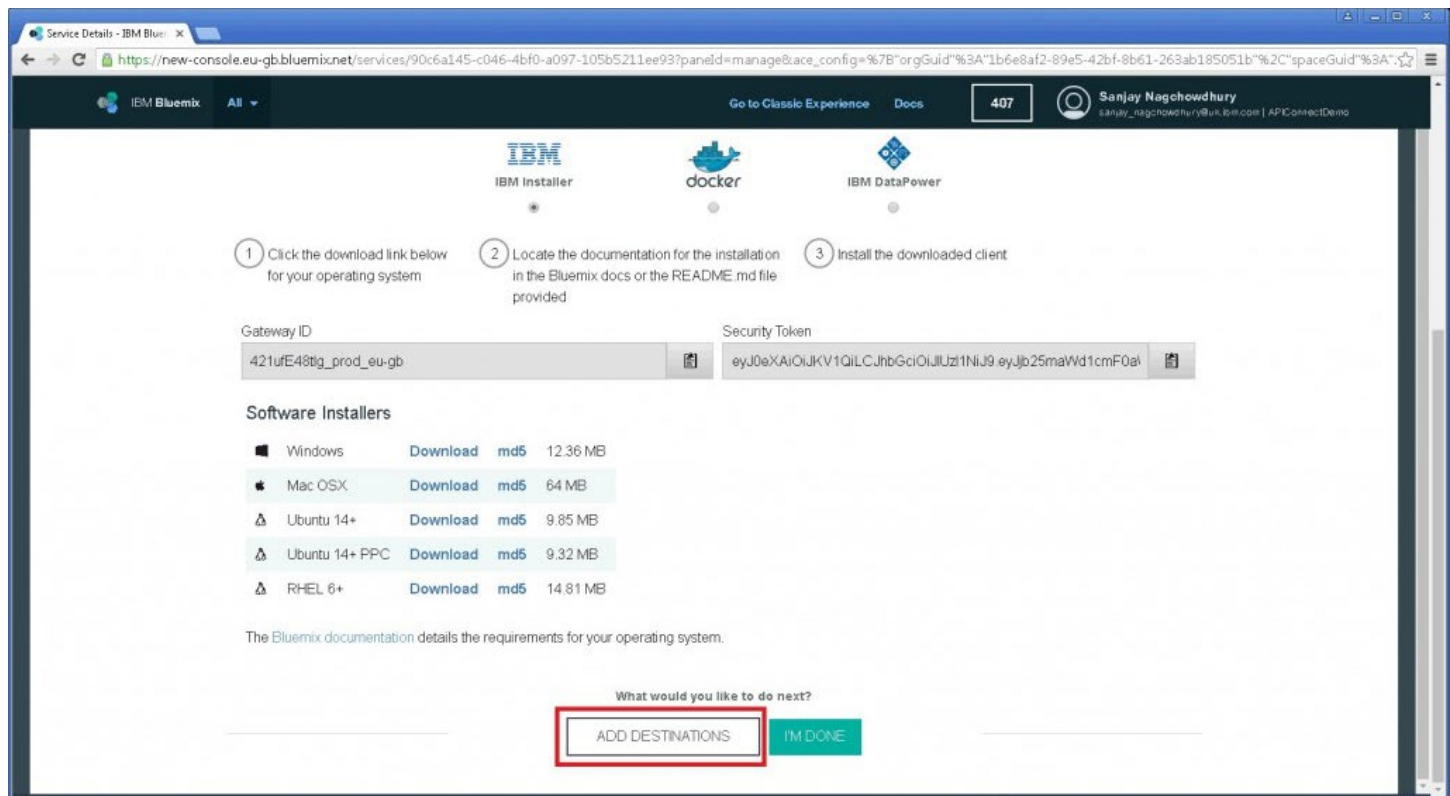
Service Details - IBM Bluer ×

https://new-console.eu-gb.bluemix.net/services/90c6a145-c046-4bf0-a097-105b5211ee93?paneId=manage&ace_config=%7B"orgGuid"%3A"1b6e8af2-89e5-42bf-8b61-263ab185051b"%2C"spaceGuid"%3A"

IBM Bluemix All

Go to Classic Experience Docs 407

Sanjay Nagchowdhury
sanjay_nagchowdhury@uk.ibm.com | APIConnectDemo

IBM
IBM Installer

docker

IBM DataPower

1 Click the download link below for your operating system

2 Locate the documentation for the installation in the Bluemix docs or the README.md file provided

3 Install the downloaded client

Gateway ID
421ufE48tlg_prod_eu-gb

Security Token
eyJ0eXAiOiJKV1QiLCJhbGciOiJIUzI1NiJ9.eyJjb25maWd1cmF0a\

Software Installers

| | | | |
|---|---|---|---|
| Windows | Download | md5 | 12.36 MB |
| Mac OSX | Download | md5 | 64 MB |
| Ubuntu 14+ | Download | md5 | 9.85 MB |
| Ubuntu 14+ PPC | Download | md5 | 9.32 MB |
| RHEL 6+ | Download | md5 | 14.81 MB |

The Bluemix documentation details the requirements for your operating system.

What would you like to do next?

ADD DESTINATIONS I'M DONE